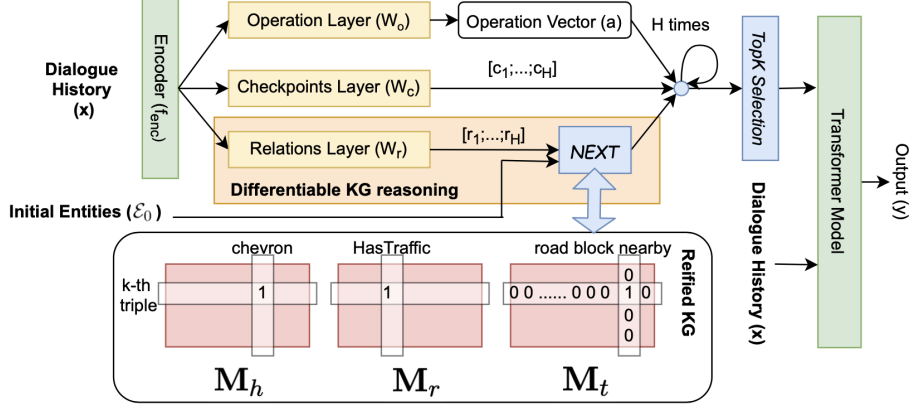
Dialogue History (x)

Encoder ($f_{enc}$)

Operation Layer ($W_o$)

Operation Vector (a)

H times

Checkpoints Layer ($W_c$)

$[c_1;...;c_H]$

Relations Layer ($W_r$)

$[r_1;...;r_H]$

NEXT

Differentiable KG reasoning

Initial Entities ($\mathcal{E}_0$)

TopK Selection

Dialogue History (x)

Transformer Model

Output (y)

chevron

HasTraffic

road block nearby

Reified KG

k-th triple

1

1

0 0 ...... 0 0 0 1 0

0

0

0

$\mathbf{M}_h$

$\mathbf{M}_r$

$\mathbf{M}_t$